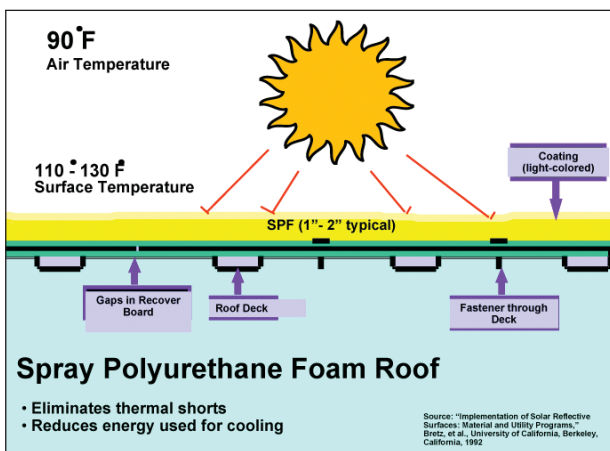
90°F
Air Temperature

110°- 130°F
Surface Temperature

Coating (light-colored)

SPF (1"- 2" typical)

Gaps in Recover Board

Roof Deck

Fastener through Deck

Spray Polyurethane Foam Roof

• Eliminates thermal shorts
• Reduces energy used for cooling

Source: "Implementation of Solar Reflective Surfaces: Material and Utility Programs," Bretz, et al., University of California, Berkeley, California, 1992